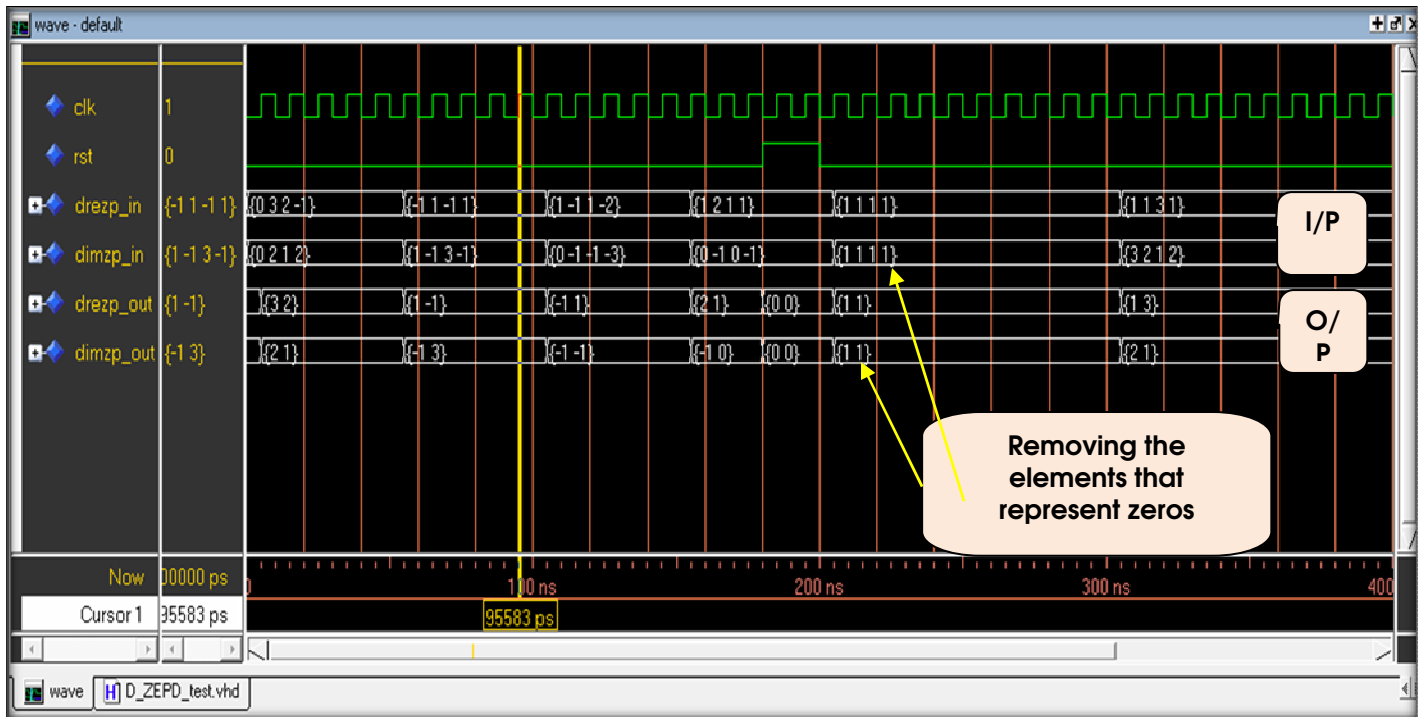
wave - default

clk 1
rst 0
drezp_in {-1 1 -1 1}
dimzp_in {1 -1 3 -1}
drezp_out {1 -1}
dimzp_out {-1 3}

{0 3 2 -1} {-1 1 -1 1} {1 -1 1 -2} {1 2 1 1} {1 1 1 1} {1 1 3 1}
{0 2 1 2} {1 -1 3 -1} {0 -1 -1 -3} {0 -1 0 -1} {1 1 1 1} {3 2 1 2}
{3 2} {1 -1} {-1 1} {2 1} {0 0} {1 1} {1 3}
{2 1} {-1 3} {-1 -1} {-1 0} {0 0} {1 1} {2 1}

I/P

O/ P

Removing the elements that represent zeros

Now 00000 ps
Cursor 1 95583 ps

0 100 ns 200 ns 300 ns 400

95583 ps

wave D_ZEPD_test.vhd